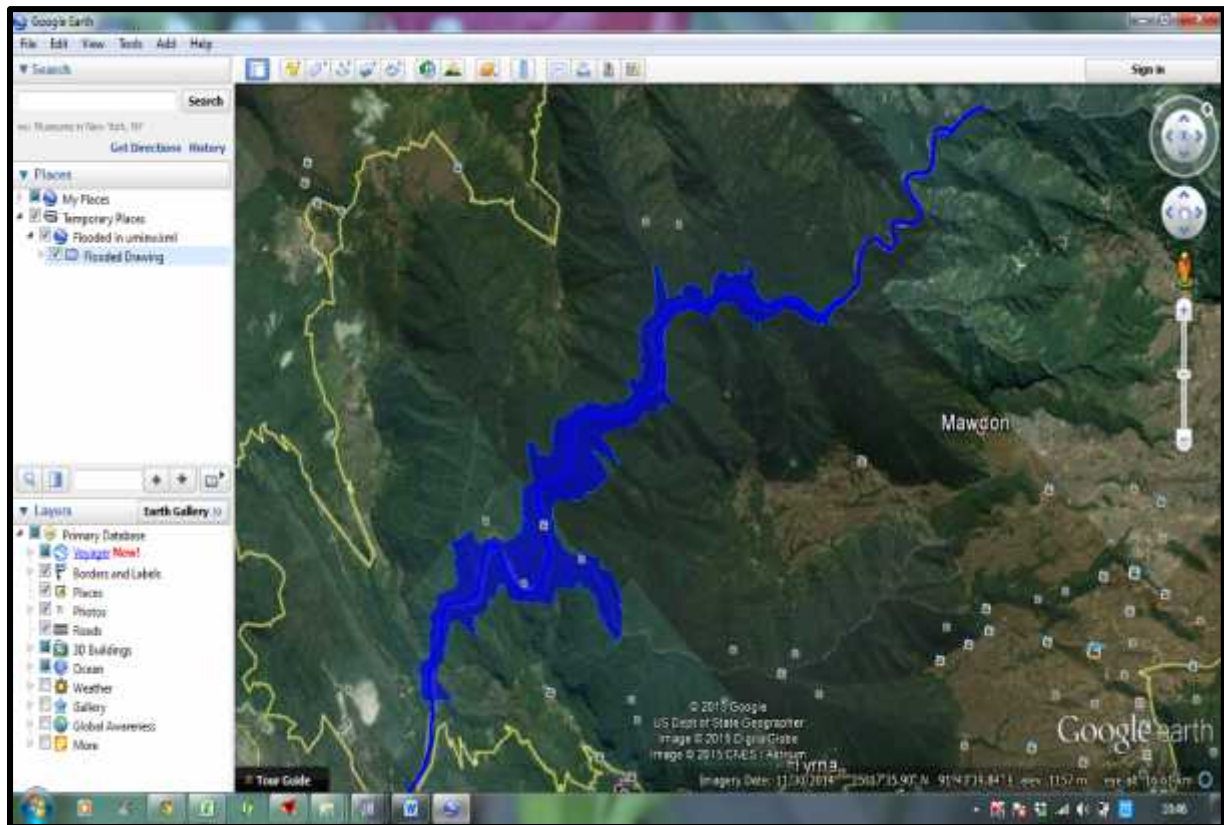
Google Earth

File Edit View Tools Add Help

▼ Search

Search

ex: Museums in New York, NY

Get Directions History

▼ Places

My Places

Temporary Places

Flooded in umiew.kml

Flooded Drawing

▼ Layers

Earth Gallery »

Primary Database

Voyager Now!

Borders and Labels

Places

Photos

Roads

3D Buildings

Ocean

Weather

Gallery

Global Awareness

More

Sign in

Mawdon

Tyrna

© 2015 Google
US Dept of State Geographer
Image © 2015 DigitalGlobe
Image © 2015 CNES / Astrium

Google earth

Tour Guide

Imagery Date: 11/30/2014 25°17'35.90" N 91°41'34.84" E elev 1157 m eye alt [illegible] km

20:06